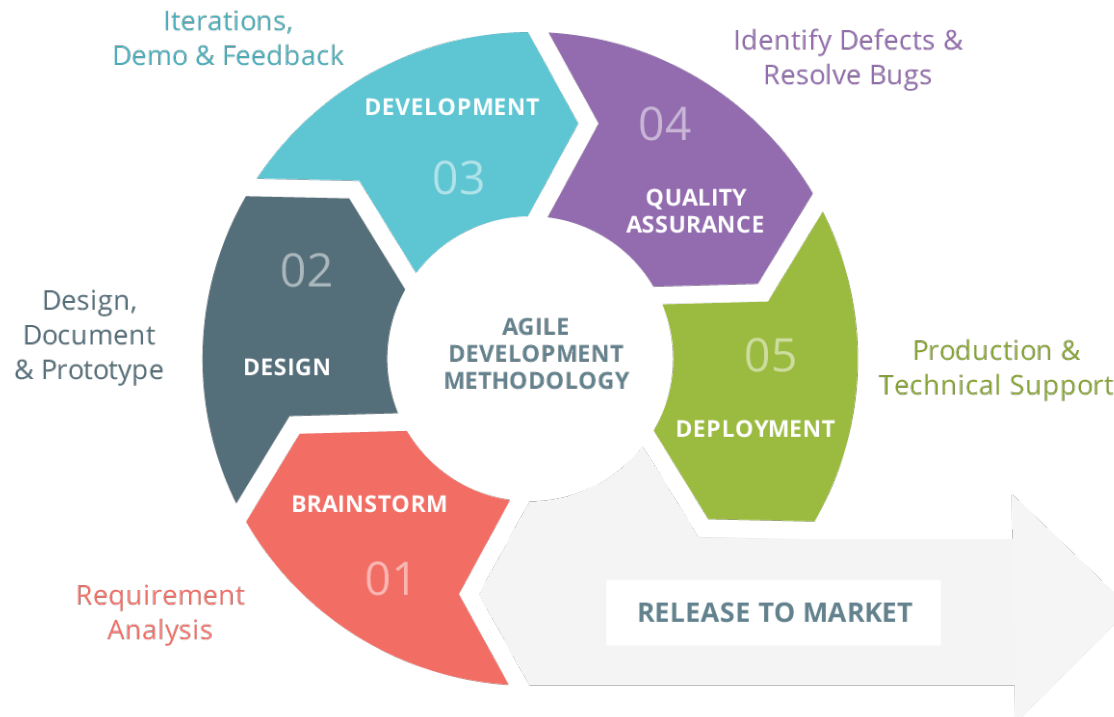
Iterations, Demo & Feedback

DEVELOPMENT

03

Identify Defects & Resolve Bugs

04

QUALITY ASSURANCE

02

Design, Document & Prototype

DESIGN

AGILE DEVELOPMENT METHODOLOGY

05

Production & Technical Support

DEPLOYMENT

BRAINSTORM

01

Requirement Analysis

RELEASE TO MARKET